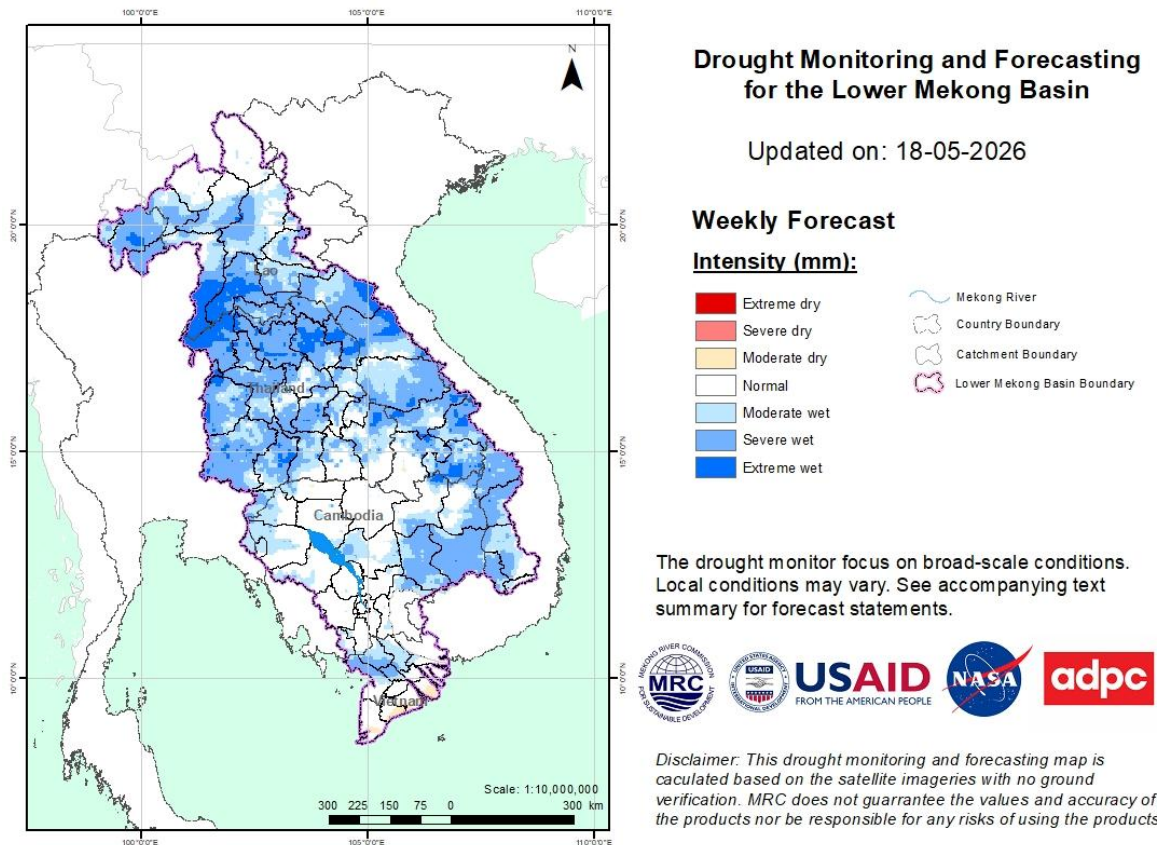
100°0'0"E 105°0'0"E 110°0'0"E

N

20°0'0"N 20°0'0"N

15°0'0"N 15°0'0"N

10°0'0"N 10°0'0"N

Lao

Thailand

Cambodia

Vietnam

Scale: 1:10,000,000

300 225 150 75 0 300 km

100°0'0"E 105°0'0"E 110°0'0"E

Drought Monitoring and Forecasting for the Lower Mekong Basin

Updated on: 18-05-2026

Weekly Forecast

Intensity (mm):

Extreme dry
Severe dry
Moderate dry
Normal
Moderate wet
Severe wet
Extreme wet

Mekong River
Country Boundary
Catchment Boundary
Lower Mekong Basin Boundary

The drought monitor focus on broad-scale conditions. Local conditions may vary. See accompanying text summary for forecast statements.

MEKONG RIVER COMMISSION FOR SUSTAINABLE DEVELOPMENT MRC

UNITED STATES AGENCY INTERNATIONAL DEVELOPMENT USAID

USAID FROM THE AMERICAN PEOPLE

NASA

adpc

Disclaimer: This drought monitoring and forecasting map is caculated based on the satellite imageries with no ground verification. MRC does not guarrantee the values and accuracy of the products nor be responsible for any risks of using the products